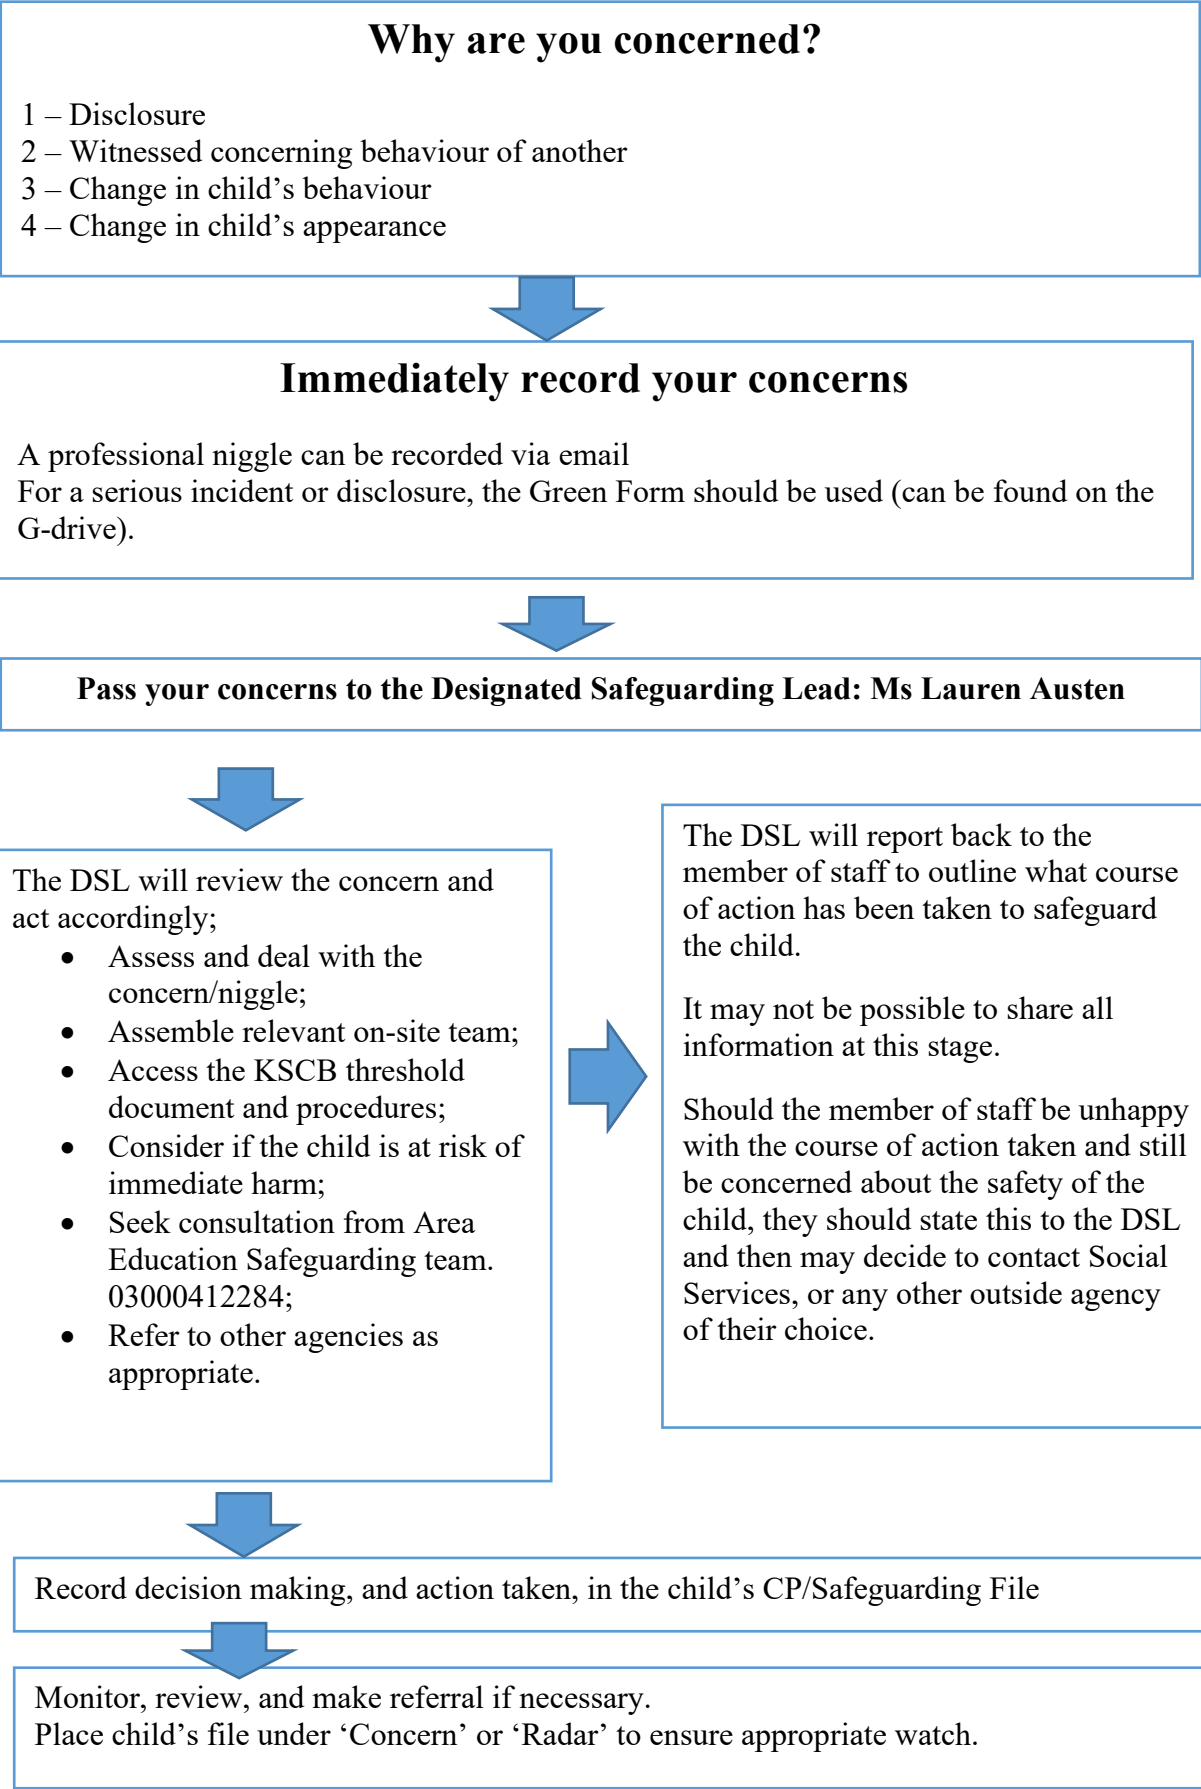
**Why are you concerned?**

1 – Disclosure
2 – Witnessed concerning behaviour of another
3 – Change in child's behaviour
4 – Change in child's appearance

**Immediately record your concerns**

A professional niggle can be recorded via email
For a serious incident or disclosure, the Green Form should be used (can be found on the G-drive).

**Pass your concerns to the Designated Safeguarding Lead: Ms Lauren Austen**

The DSL will review the concern and act accordingly;

- Assess and deal with the concern/niggle;
- Assemble relevant on-site team;
- Access the KSCB threshold document and procedures;
- Consider if the child is at risk of immediate harm;
- Seek consultation from Area Education Safeguarding team. 03000412284;
- Refer to other agencies as appropriate.

The DSL will report back to the member of staff to outline what course of action has been taken to safeguard the child.

It may not be possible to share all information at this stage.

Should the member of staff be unhappy with the course of action taken and still be concerned about the safety of the child, they should state this to the DSL and then may decide to contact Social Services, or any other outside agency of their choice.

Record decision making, and action taken, in the child's CP/Safeguarding File

Monitor, review, and make referral if necessary.
Place child's file under 'Concern' or 'Radar' to ensure appropriate watch.